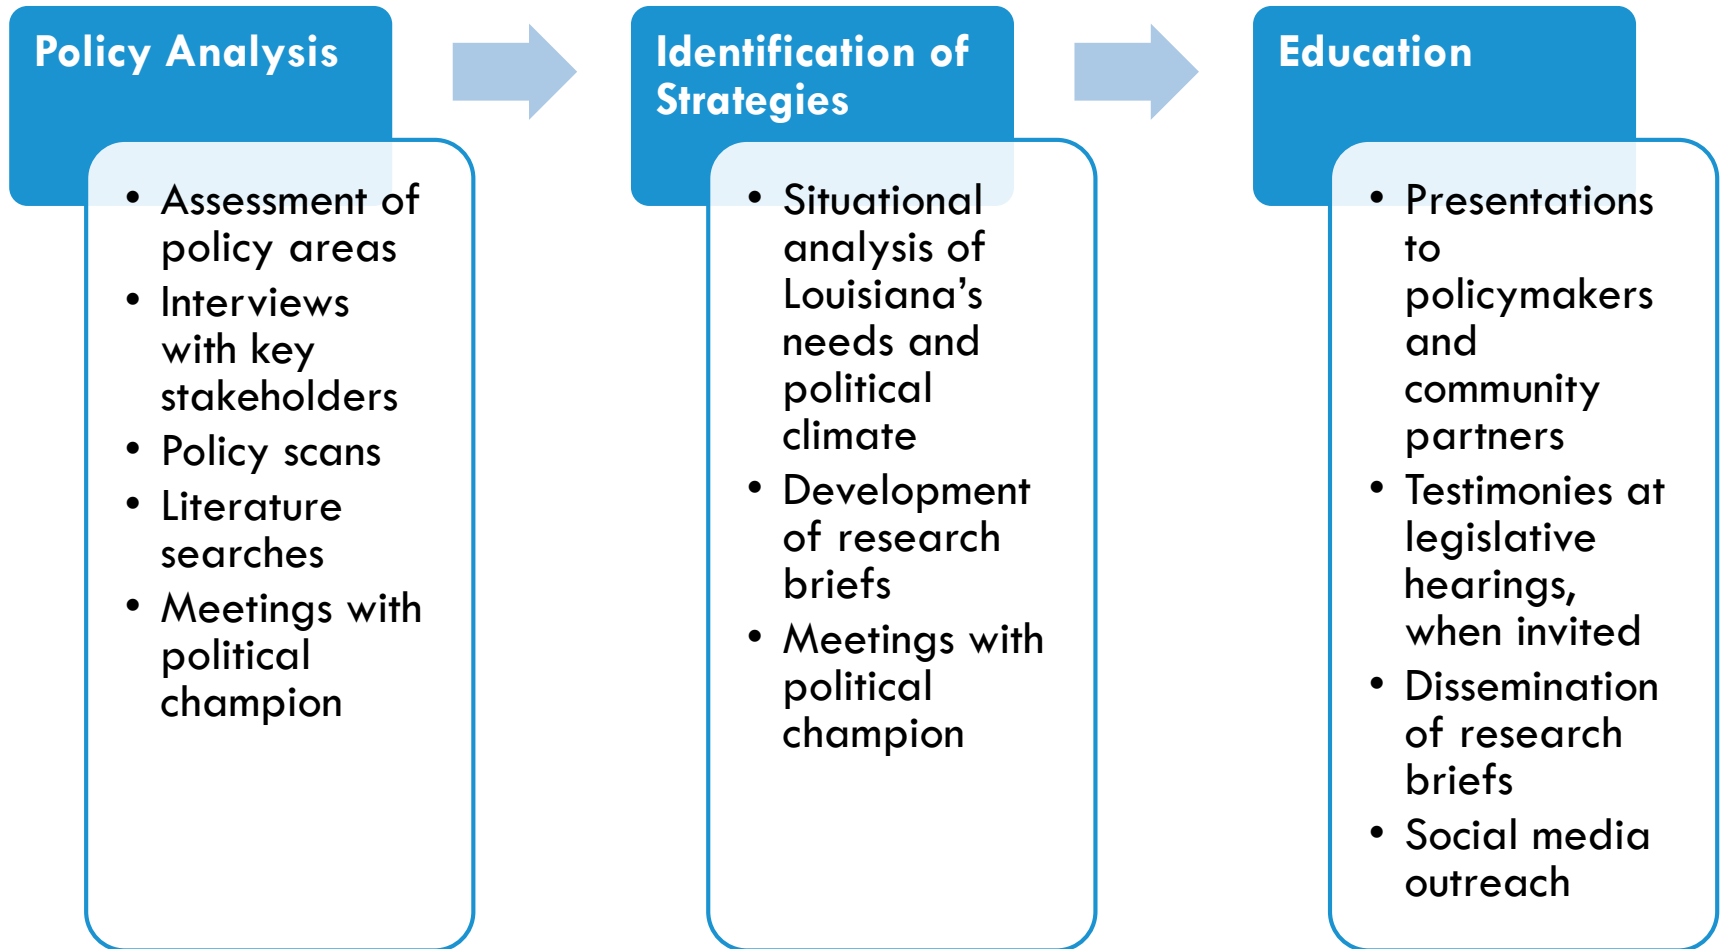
Policy Analysis

- Assessment of policy areas
- Interviews with key stakeholders
- Policy scans
- Literature searches
- Meetings with political champion

Identification of Strategies

- Situational analysis of Louisiana’s needs and political climate
- Development of research briefs
- Meetings with political champion

Education

- Presentations to policymakers and community partners
- Testimonies at legislative hearings, when invited
- Dissemination of research briefs
- Social media outreach